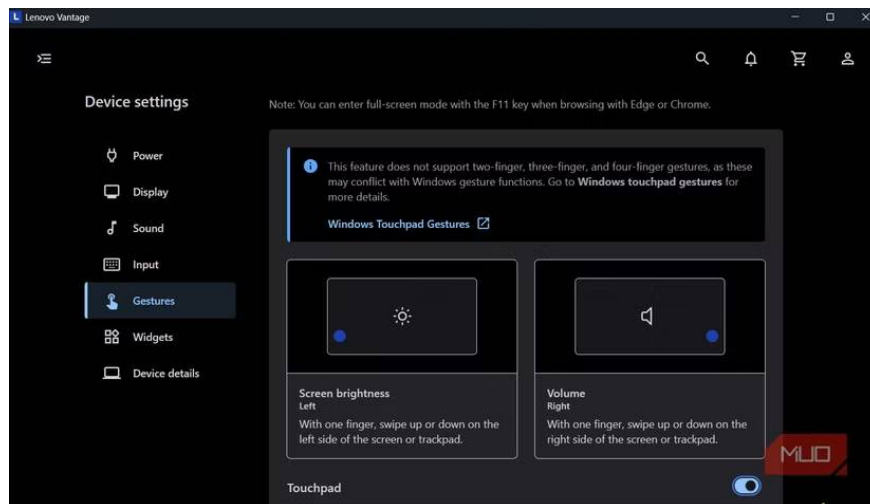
Lenovo Vantage

Device settings

Power
Display
Sound
Input
Gestures
Widgets
Device details

Note: You can enter full-screen mode with the F11 key when browsing with Edge or Chrome.

This feature does not support two-finger, three-finger, and four-finger gestures, as these may conflict with Windows gesture functions. Go to **Windows touchpad gestures** for more details.

Windows Touchpad Gestures

Screen brightness
Left
With one finger, swipe up or down on the left side of the screen or trackpad.

Volume
Right
With one finger, swipe up or down on the right side of the screen or trackpad.

Touchpad

MUO